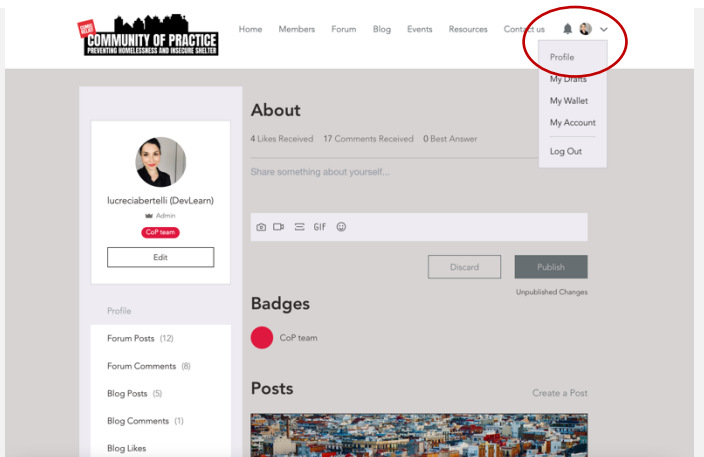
COMMUNITY OF PRACTICE
PREVENTING HOMELESSNESS AND INSECURE SHELTER

Home Members Forum Blog Events Resources Contact us

Profile
My Drafts
My Wallet
My Account
Log Out

lucreciabertelli (DevLearn)
Admin
CoP team
Edit

Profile
Forum Posts (12)
Forum Comments (8)
Blog Posts (5)
Blog Comments (1)
Blog Likes

About
4 Likes Received 17 Comments Received 0 Best Answer
Share something about yourself...

GIF

Discard Publish
Unpublished Changes

Badges
CoP team

Posts
Create a Post